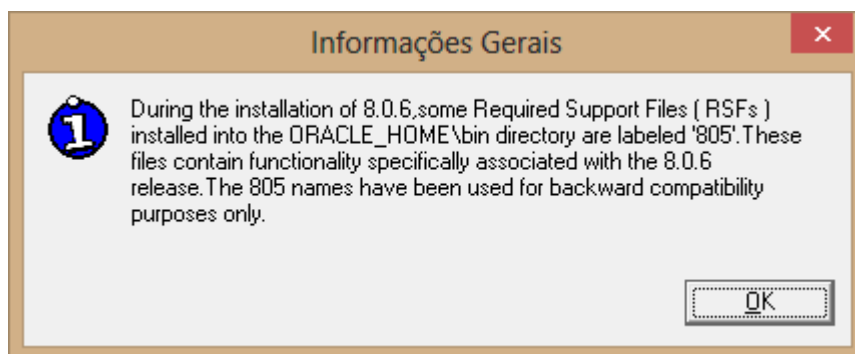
Informações Gerais

During the installation of 8.0.6,some Required Support Files ( RSFs ) installed into the ORACLE_HOME\bin directory are labeled '805'.These files contain functionality specifically associated with the 8.0.6 release.The 805 names have been used for backward compatibility purposes only.

OK